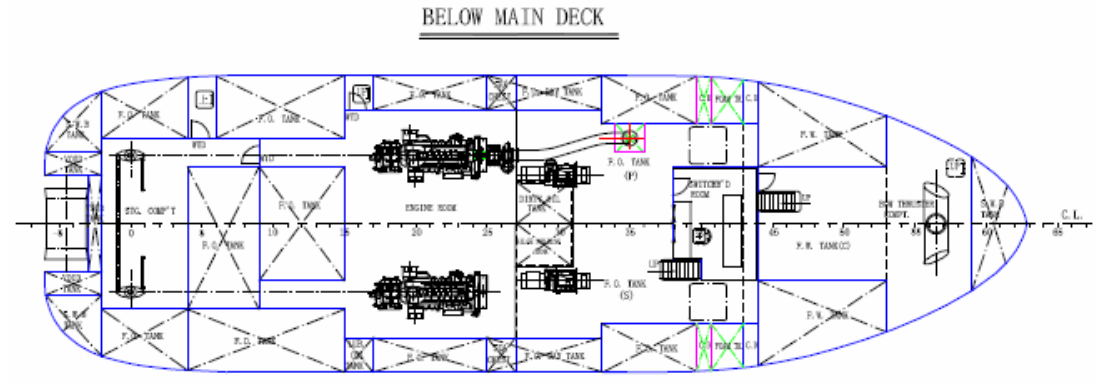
BELOW MAIN DECK

F.O. TANK
F.O. TANK
WTD
F.O. TANK
F.O. DAY TANK
F.W. TANK
F.W. TANK
STG. COMP'T
F.O. TANK
F.O. TANK
ENGINE ROOM
DIRTY OIL TANK
F.O. TANK (P)
SWITCH'D ROOM
F.O. TANK (S)
F.W. TANK
F.W. TANK(C)
BOW THRUSTER COMP'T
F.W. TANK
F.O. TANK
F.O. TANK
F.O. TANK
F.O. DAY TANK
F.W. TANK
0
5
10
15
20
25
30
35
45
55
60
65
C. L.